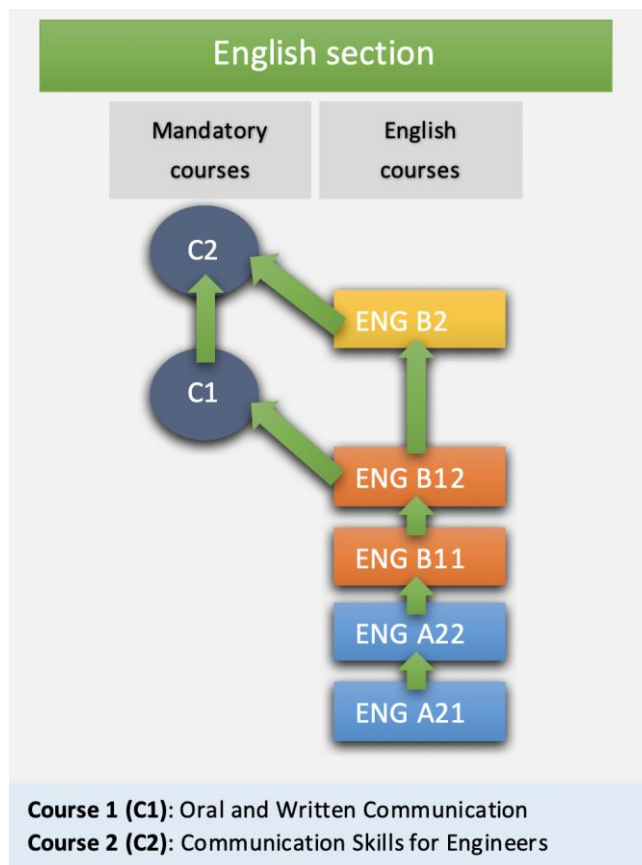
English section

Mandatory courses

English courses

C2

ENG B2

C1

ENG B12

ENG B11

ENG A22

ENG A21

**Course 1 (C1)**: Oral and Written Communication
**Course 2 (C2)**: Communication Skills for Engineers